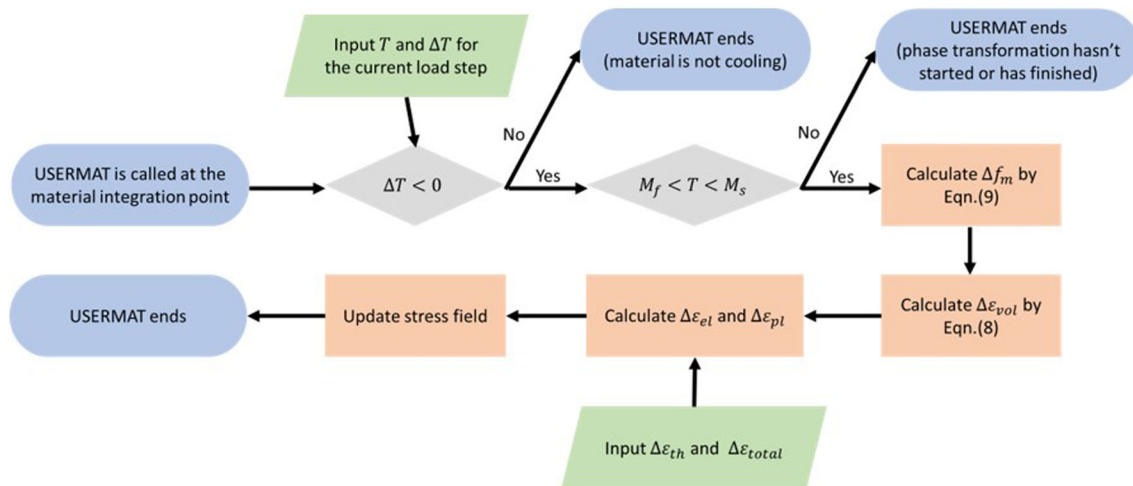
Input $T$ and $\Delta T$ for the current load step

USERMAT ends (material is not cooling)

USERMAT ends (phase transformation hasn't started or has finished)

No

No

USERMAT is called at the material integration point

$\Delta T < 0$

Yes

$M_f < T < M_s$

Yes

Calculate $\Delta f_m$ by Eqn.(9)

USERMAT ends

Update stress field

Calculate $\Delta\varepsilon_{el}$ and $\Delta\varepsilon_{pl}$

Calculate $\Delta\varepsilon_{vol}$ by Eqn.(8)

Input $\Delta\varepsilon_{th}$ and $\Delta\varepsilon_{total}$